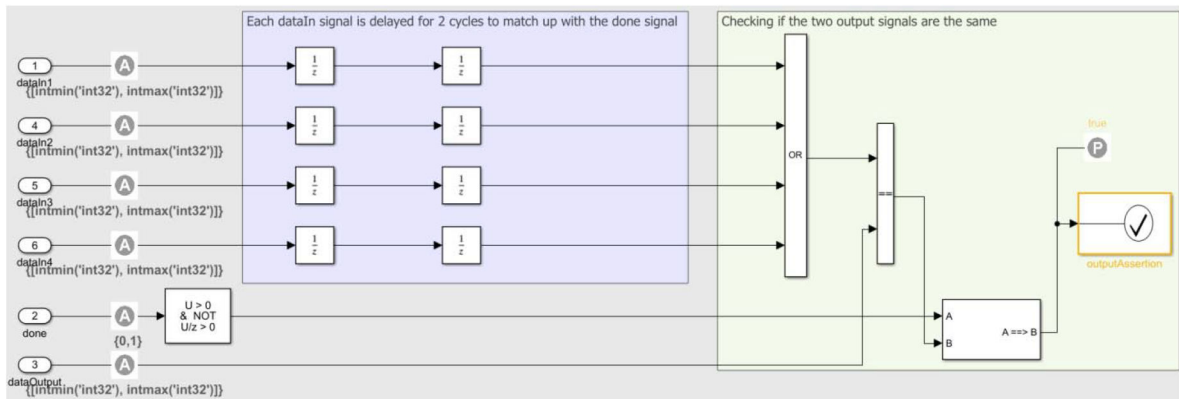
Each dataIn signal is delayed for 2 cycles to match up with the done signal

Checking if the two output signals are the same

1
dataIn1
{[intmin('int32'), intmax('int32')]}
A

4
dataIn2
{[intmin('int32'), intmax('int32')]}
A

5
dataIn3
{[intmin('int32'), intmax('int32')]}
A

6
dataIn4
{[intmin('int32'), intmax('int32')]}
A

2
done
A
{0,1}

U > 0
& NOT
U/z > 0

3
dataOutput
{[intmin('int32'), intmax('int32')]}
A

$\frac{1}{z}$ $\frac{1}{z}$
$\frac{1}{z}$ $\frac{1}{z}$
$\frac{1}{z}$ $\frac{1}{z}$
$\frac{1}{z}$ $\frac{1}{z}$

OR

==

A
B
A ==> B

true
P

outputAssertion